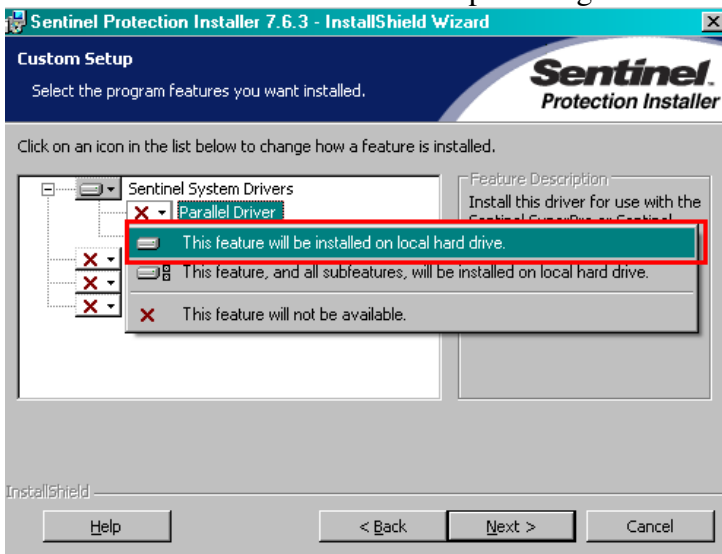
Sentinel Protection Installer 7.6.3 - InstallShield Wizard

Custom Setup

Select the program features you want installed.

Sentinel. Protection Installer

Click on an icon in the list below to change how a feature is installed.

Sentinel System Drivers

Parallel Driver

Feature Description

Install this driver for use with the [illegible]

This feature will be installed on local hard drive.

This feature, and all subfeatures, will be installed on local hard drive.

This feature will not be available.

InstallShield

Help

< Back

Next >

Cancel